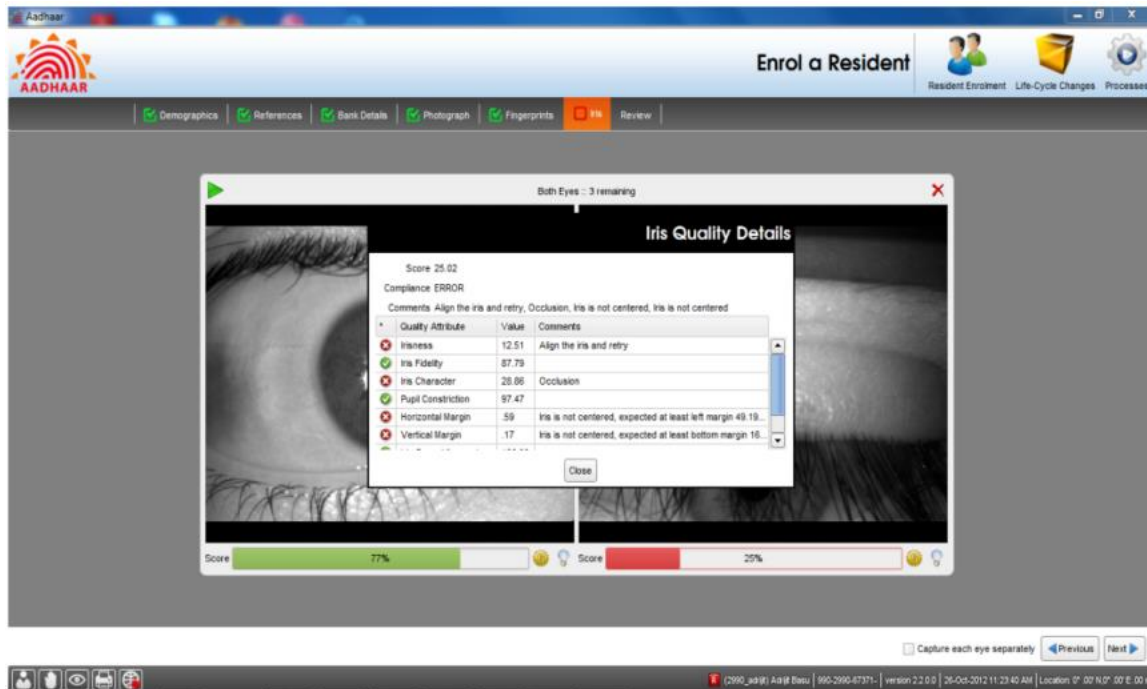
Aadhaar

AADHAAR

Enrol a Resident

Resident Enrolment Life-Cycle Changes Processes

Demographics References Bank Details Photograph Fingerprints Iris Review

Both Eyes :: 3 remaining

Iris Quality Details

Score 25.02

Compliance ERROR

Comments Align the iris and retry, Occlusion, Iris is not centered, Iris is not centered

| * | Quality Attribute | Value | Comments |
|---|---|---|---|
| | Irisness | 12.51 | Align the iris and retry |
| | Iris Fidelity | 87.79 | |
| | Iris Character | 28.86 | Occlusion |
| | Pupil Constriction | 97.47 | |
| | Horizontal Margin | .59 | Iris is not centered, expected at least left margin 49.19... |
| | Vertical Margin | .17 | Iris is not centered, expected at least bottom margin 16... |

Close

Score 77% Score 25%

Capture each eye separately Previous Next

(2990_adrijit) Adrijit Basu | 990-2990-67371- | version 2.2.0.0 | 26-Oct-2012 11:23:40 AM | Location: 0° .00' N,0° .00' E.00